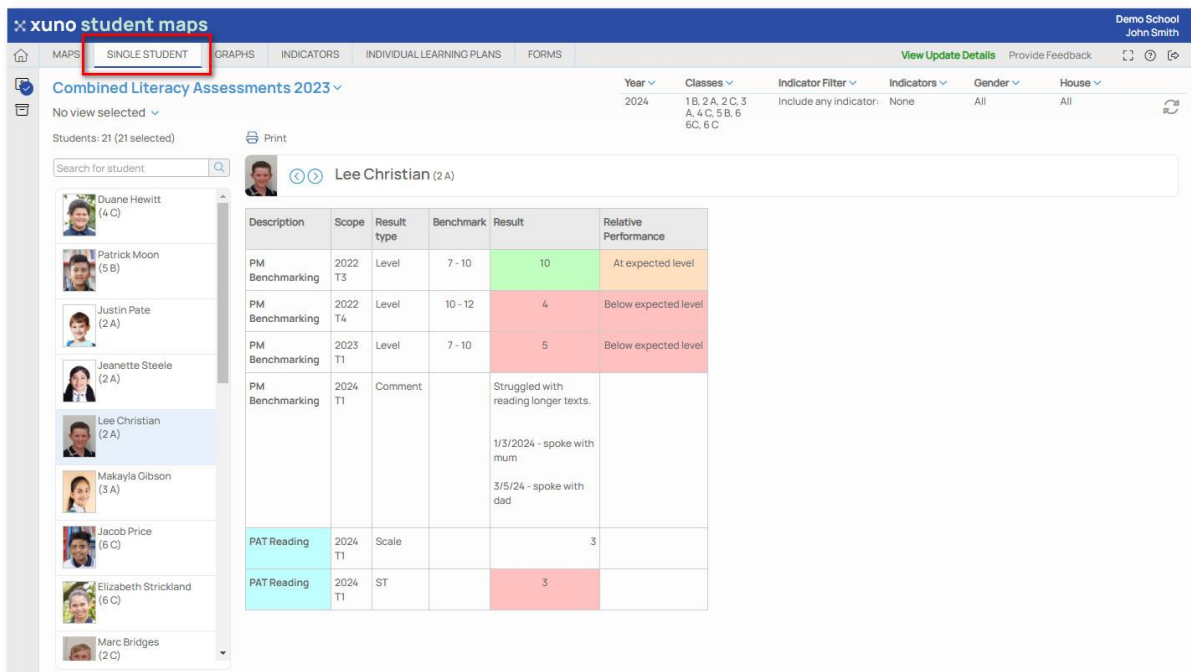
xuno student maps

Demo School
John Smith

MAPS SINGLE STUDENT GRAPHS INDICATORS INDIVIDUAL LEARNING PLANS FORMS

View Update Details Provide Feedback

Combined Literacy Assessments 2023

No view selected

| Year | Classes | Indicator Filter | Indicators | Gender | House |
|---|---|---|---|---|---|
| 2024 | 1 B, 2 A, 2 C, 3 A, 4 C, 5 B, 6 6C, 6 C | Include any indicator: | None | All | All |

Students: 21 (21 selected)

Print

Search for student

Duane Hewitt (4 C)
Patrick Moon (5 B)
Justin Pate (2 A)
Jeanette Steele (2 A)
Lee Christian (2 A)
Makayla Gibson (3 A)
Jacob Price (6 C)
Elizabeth Strickland (6 C)
Marc Bridges (2 C)

Lee Christian (2 A)

| Description | Scope | Result type | Benchmark | Result | Relative Performance |
|---|---|---|---|---|---|
| PM Benchmarking | 2022 T3 | Level | 7 - 10 | 10 | At expected level |
| PM Benchmarking | 2022 T4 | Level | 10 - 12 | 4 | Below expected level |
| PM Benchmarking | 2023 T1 | Level | 7 - 10 | 5 | Below expected level |
| PM Benchmarking | 2024 T1 | Comment | | Struggled with reading longer texts.<br><br>1/3/2024 - spoke with mum<br><br>3/5/24 - spoke with dad | |
| PAT Reading | 2024 T1 | Scale | | 3 | |
| PAT Reading | 2024 T1 | ST | | 3 | |